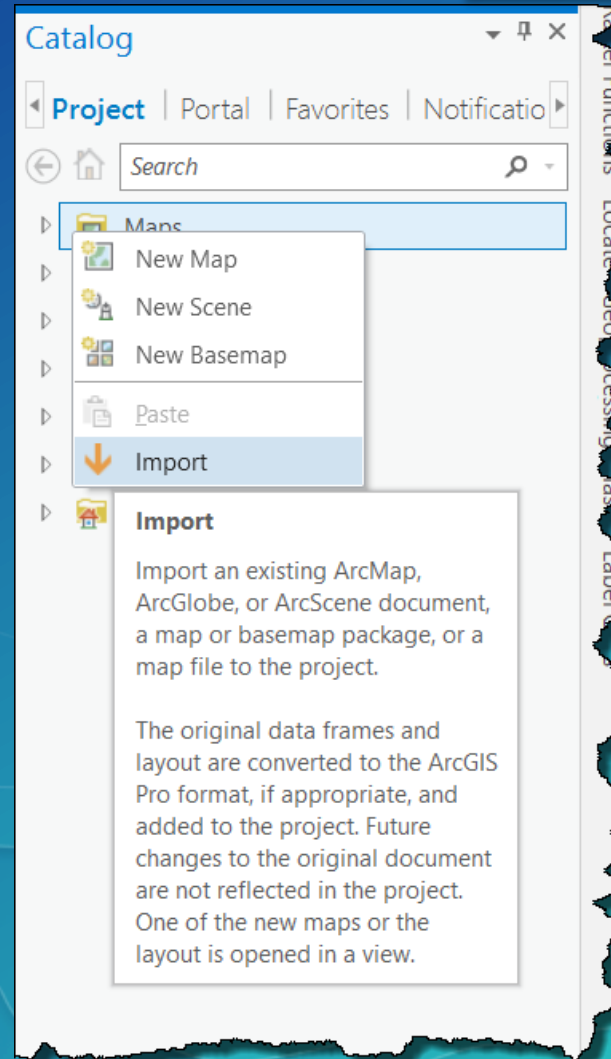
Catalog

Project | Portal | Favorites | Notificatio

Search

Maps

New Map
New Scene
New Basemap
Paste
Import

Import

Import an existing ArcMap, ArcGlobe, or ArcScene document, a map or basemap package, or a map file to the project.

The original data frames and layout are converted to the ArcGIS Pro format, if appropriate, and added to the project. Future changes to the original document are not reflected in the project. One of the new maps or the layout is opened in a view.

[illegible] Functions
Locate
Geoprocessing
Label